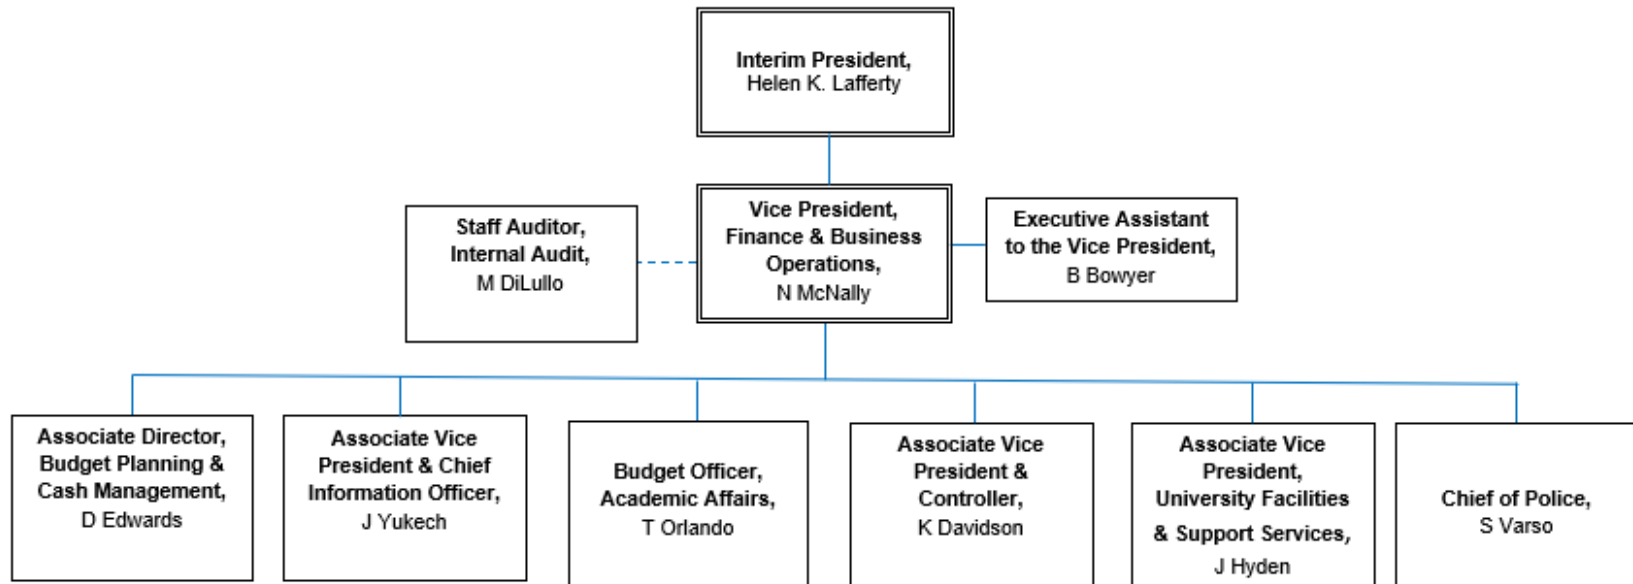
Interim President,
Helen K. Lafferty

Staff Auditor,
Internal Audit,
M DiLullo

Vice President,
Finance & Business
Operations,
N McNally

Executive Assistant
to the Vice President,
B Bowyer

Associate Director,
Budget Planning &
Cash Management,
D Edwards

Associate Vice
President & Chief
Information Officer,
J Yukech

Budget Officer,
Academic Affairs,
T Orlando

Associate Vice
President &
Controller,
K Davidson

Associate Vice
President,
University Facilities
& Support Services,
J Hyden

Chief of Police,
S Varso